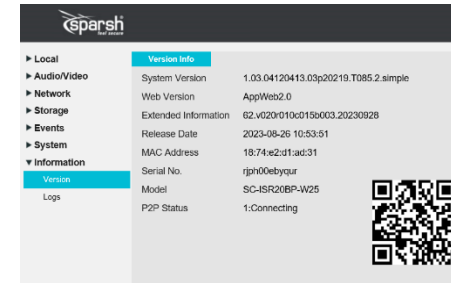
sparsh
feel secure

▸ Local
▸ Audio/Video
▸ Network
▸ Storage
▸ Events
▸ System
▾ Information
Version
Logs

Version Info

| | |
|---|---|
| System Version | 1.03.04120413.03p20219.T085.2.simple |
| Web Version | AppWeb2.0 |
| Extended Information | 62.v020r010c015b003.20230928 |
| Release Date | 2023-08-26 10:53:51 |
| MAC Address | 18:74:e2:d1:ad:31 |
| Serial No. | rjph00ebyqur |
| Model | SC-ISR20BP-W25 |
| P2P Status | 1:Connecting |